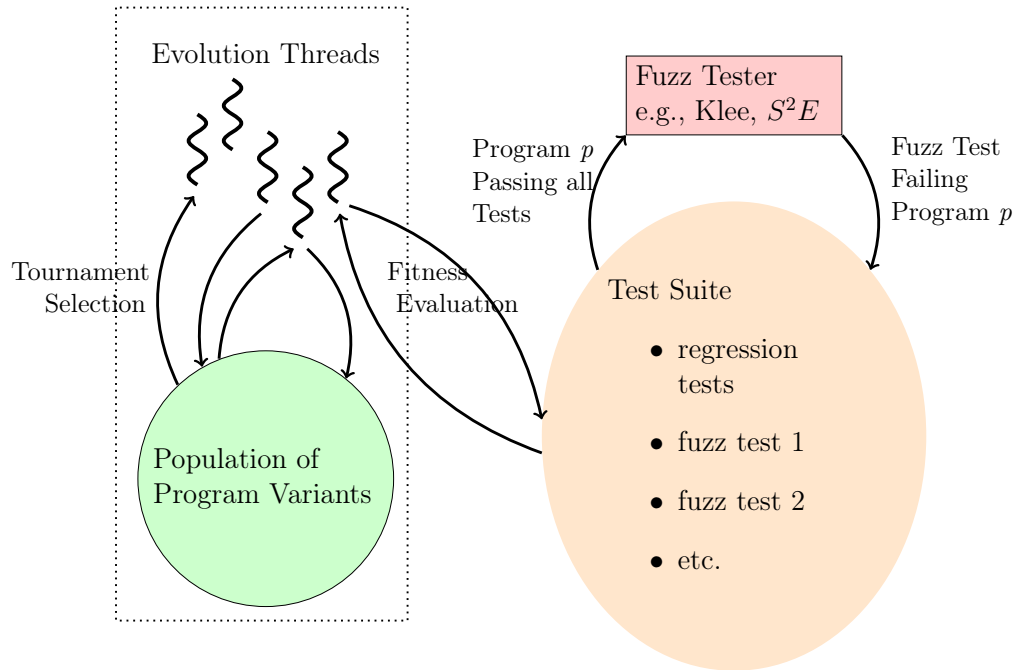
Evolution Threads

Fuzz Tester
e.g., Klee, $S^2E$

Program $p$
Passing all
Tests

Fuzz Test
Failing
Program $p$

Tournament
Selection

Fitness
Evaluation

Test Suite
- regression tests
- fuzz test 1
- fuzz test 2
- etc.

Population of
Program Variants